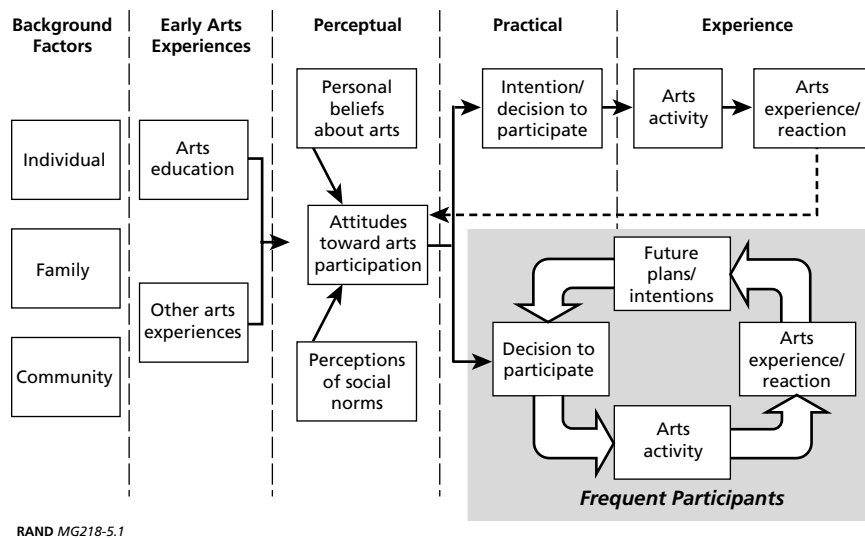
Background Factors

Early Arts Experiences

Perceptual

Practical

Experience

Individual

Family

Community

Arts education

Other arts experiences

Personal beliefs about arts

Attitudes toward arts participation

Perceptions of social norms

Intention/ decision to participate

Arts activity

Arts experience/ reaction

Future plans/ intentions

Decision to participate

Arts experience/ reaction

Arts activity

Frequent Participants

RAND MG218-5.1